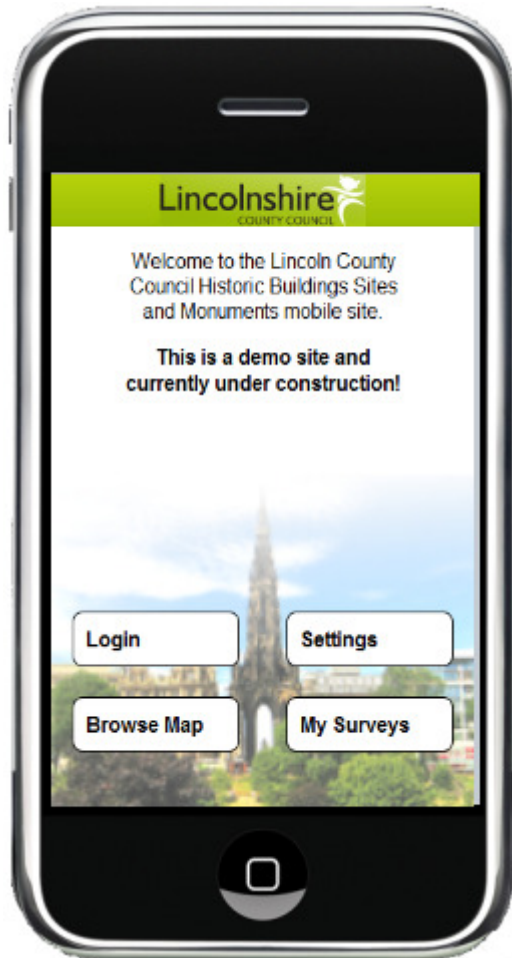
Lincolnshire
COUNTY COUNCIL

Welcome to the Lincoln County Council Historic Buildings Sites and Monuments mobile site.

This is a demo site and currently under construction!

Login

Settings

Browse Map

My Surveys